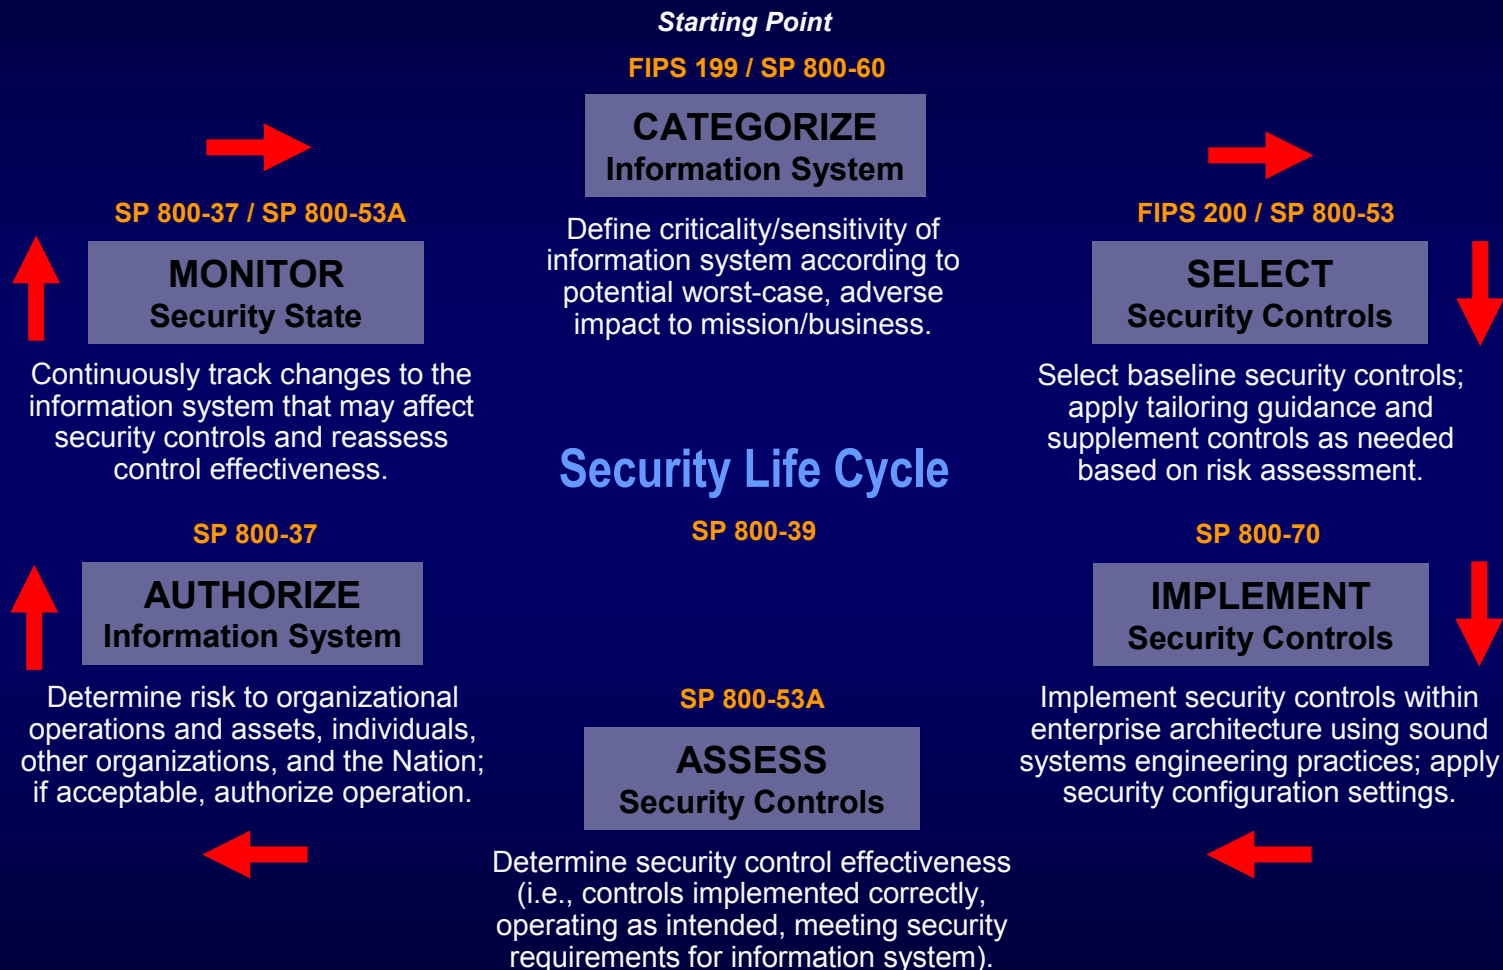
Starting Point

FIPS 199 / SP 800-60

CATEGORIZE
Information System

Define criticality/sensitivity of information system according to potential worst-case, adverse impact to mission/business.

SP 800-37 / SP 800-53A

MONITOR
Security State

Continuously track changes to the information system that may affect security controls and reassess control effectiveness.

FIPS 200 / SP 800-53

SELECT
Security Controls

Select baseline security controls; apply tailoring guidance and supplement controls as needed based on risk assessment.

Security Life Cycle

SP 800-39

SP 800-37

AUTHORIZE
Information System

Determine risk to organizational operations and assets, individuals, other organizations, and the Nation; if acceptable, authorize operation.

SP 800-70

IMPLEMENT
Security Controls

Implement security controls within enterprise architecture using sound systems engineering practices; apply security configuration settings.

SP 800-53A

ASSESS
Security Controls

Determine security control effectiveness (i.e., controls implemented correctly, operating as intended, meeting security requirements for information system).